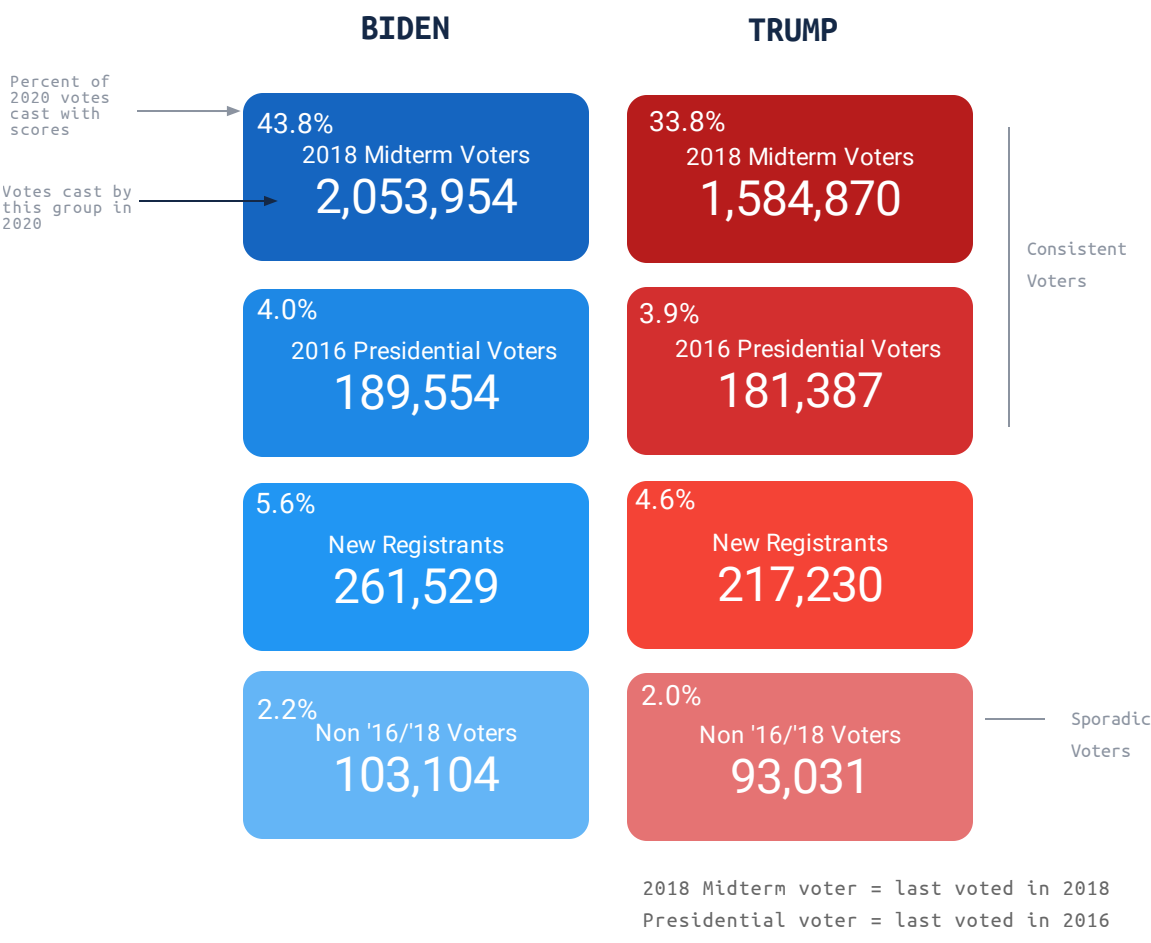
BIDEN

TRUMP

Percent of 2020 votes cast with scores

Votes cast by this group in 2020

43.8%
2018 Midterm Voters
2,053,954

33.8%
2018 Midterm Voters
1,584,870

Consistent Voters

4.0%
2016 Presidential Voters
189,554

3.9%
2016 Presidential Voters
181,387

5.6%
New Registrants
261,529

4.6%
New Registrants
217,230

2.2%
Non '16/'18 Voters
103,104

2.0%
Non '16/'18 Voters
93,031

Sporadic Voters

2018 Midterm voter = last voted in 2018
Presidential voter = last voted in 2016